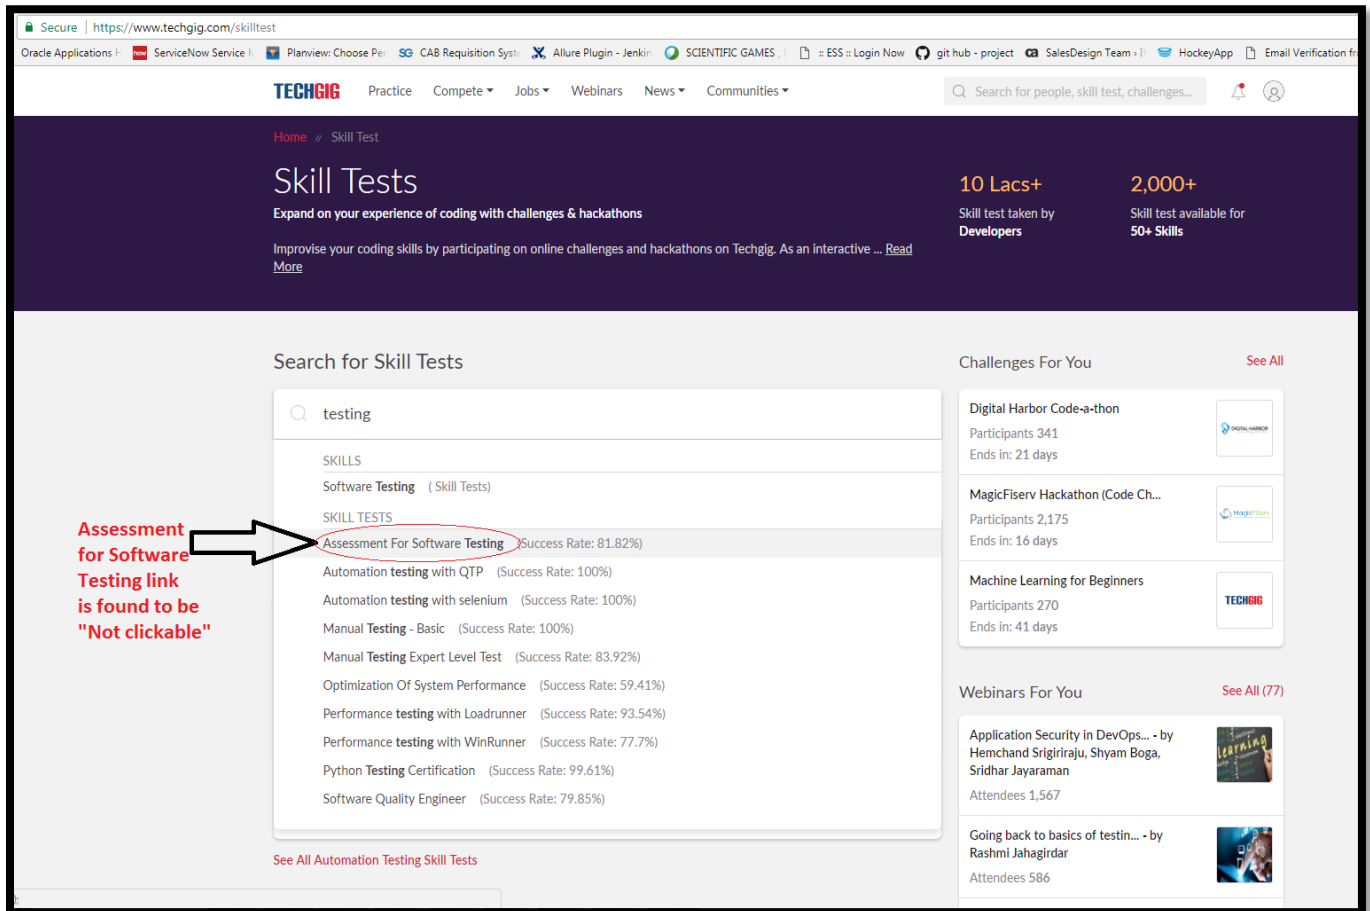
Secure | https://www.techgig.com/skilltest

Oracle Applications H | ServiceNow Service | Planview: Choose Pe | CAB Requisition Syst | Allure Plugin - Jenkin | SCIENTIFIC GAMES | :: ESS :: Login Now | git hub - project | SalesDesign Team | HockeyApp | Email Verification fr

TECHGIG | Practice | Compete | Jobs | Webinars | News | Communities | Search for people, skill test, challenges...

Home // Skill Test

Skill Tests

Expand on your experience of coding with challenges & hackathons

Improvise your coding skills by participating on online challenges and hackathons on Techgig. As an interactive ... Read More

10 Lacs+
Skill test taken by Developers

2,000+
Skill test available for 50+ Skills

Search for Skill Tests

testing

SKILLS
Software Testing ( Skill Tests)

SKILL TESTS
Assessment For Software Testing (Success Rate: 81.82%)
Automation testing with QTP (Success Rate: 100%)
Automation testing with selenium (Success Rate: 100%)
Manual Testing - Basic (Success Rate: 100%)
Manual Testing Expert Level Test (Success Rate: 83.92%)
Optimization Of System Performance (Success Rate: 59.41%)
Performance testing with Loadrunner (Success Rate: 93.54%)
Performance testing with WinRunner (Success Rate: 77.7%)
Python Testing Certification (Success Rate: 99.61%)
Software Quality Engineer (Success Rate: 79.85%)

See All Automation Testing Skill Tests

Assessment for Software Testing link is found to be "Not clickable"

Challenges For You
See All

Digital Harbor Code-a-thon
Participants 341
Ends in: 21 days

MagicFiserv Hackathon (Code Ch...
Participants 2,175
Ends in: 16 days

Machine Learning for Beginners
Participants 270
Ends in: 41 days

TECHGIG

Webinars For You
See All (77)

Application Security in DevOps... - by Hemchand Srigiriraju, Shyam Boga, Sridhar Jayaraman
Attendees 1,567

Going back to basics of testin... - by Rashmi Jahagirdar
Attendees 586